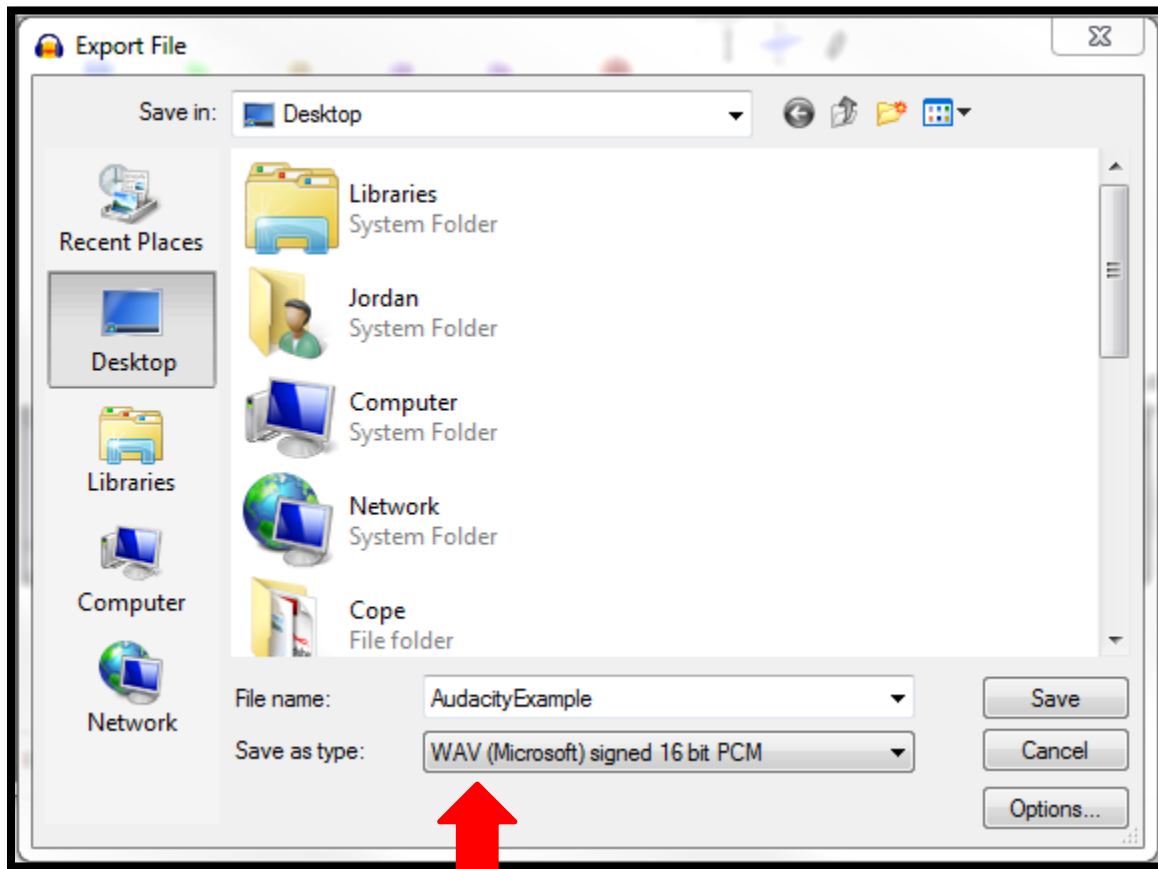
Export File

Save in: Desktop

Recent Places
Desktop
Libraries
Computer
Network

Libraries
System Folder

Jordan
System Folder

Computer
System Folder

Network
System Folder

Cope
File folder

File name: AudacityExample
Save as type: WAV (Microsoft) signed 16 bit PCM

Save
Cancel
Options...